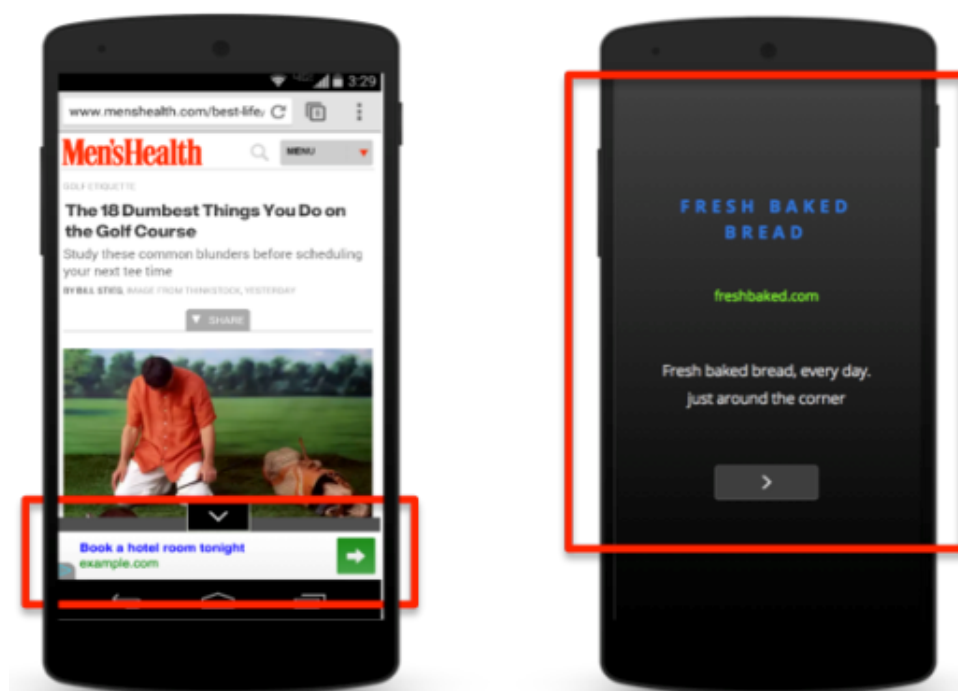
3:29

www.menshealth.com/best-life/

Men'sHealth

MENU

GOLF ETIQUETTE

The 18 Dumbest Things You Do on the Golf Course

Study these common blunders before scheduling your next tee time

BY BILL STIEG, IMAGE FROM THINKSTOCK, YESTERDAY

SHARE

Book a hotel room tonight
example.com

FRESH BAKED BREAD

freshbaked.com

Fresh baked bread, every day. just around the corner

>